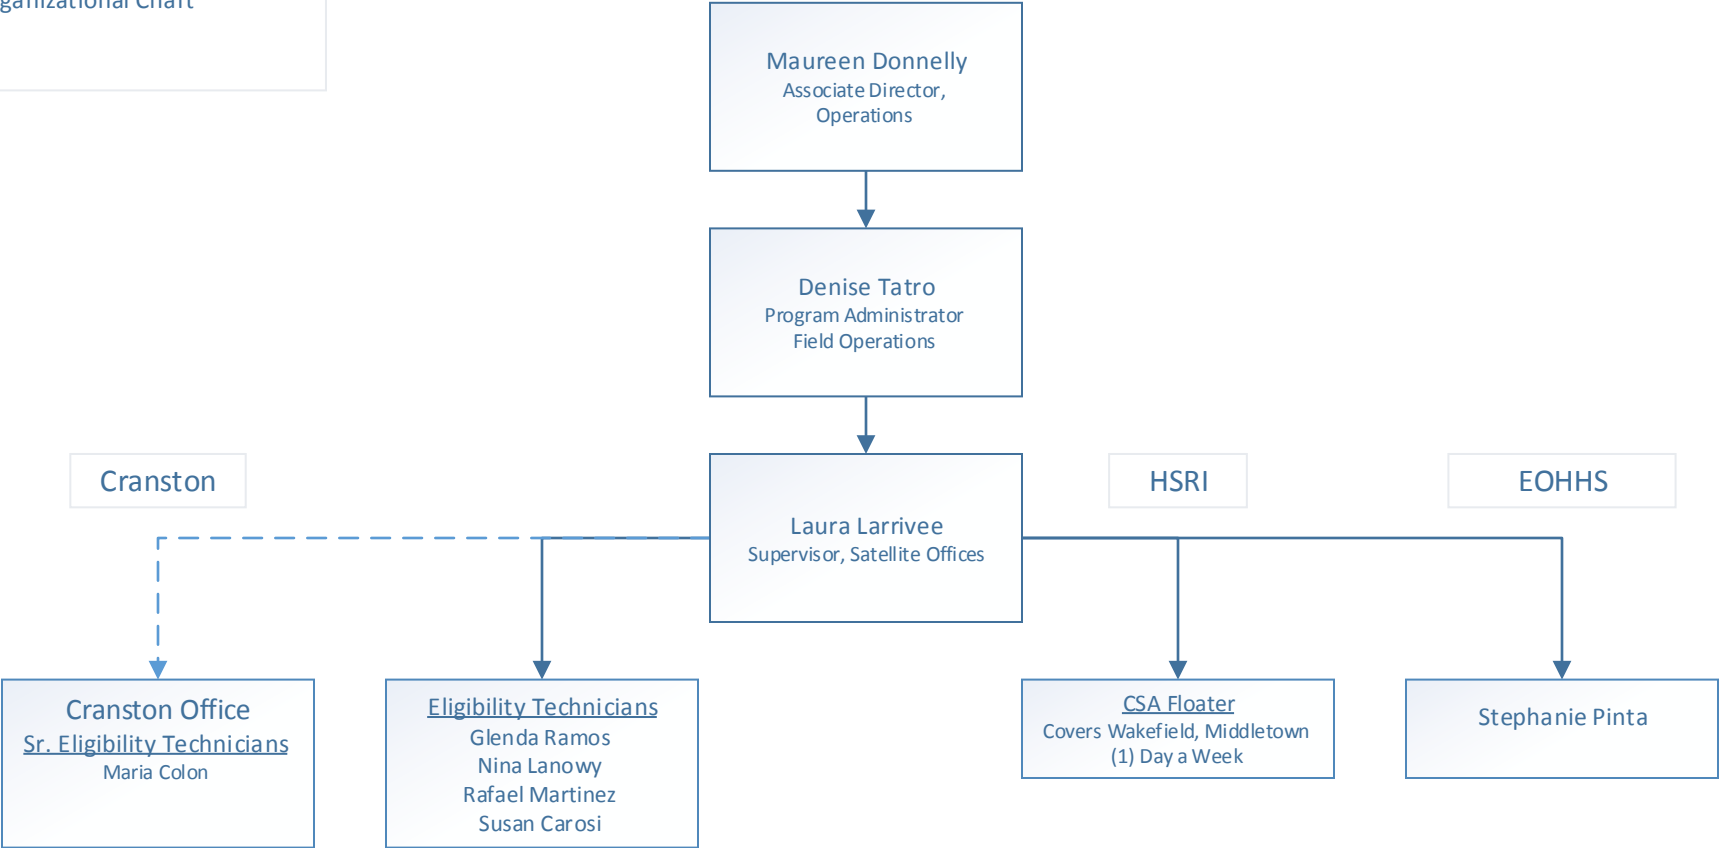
ganizational Chart

Maureen Donnelly
Associate Director, Operations

Denise Tatro
Program Administrator
Field Operations

Cranston

Laura Larrivee
Supervisor, Satellite Offices

HSRI

EOHHS

Cranston Office
Sr. Eligibility Technicians
Maria Colon

Eligibility Technicians
Glenda Ramos
Nina Lanowy
Rafael Martinez
Susan Carosi

CSA Floater
Covers Wakefield, Middletown
(1) Day a Week

Stephanie Pinta